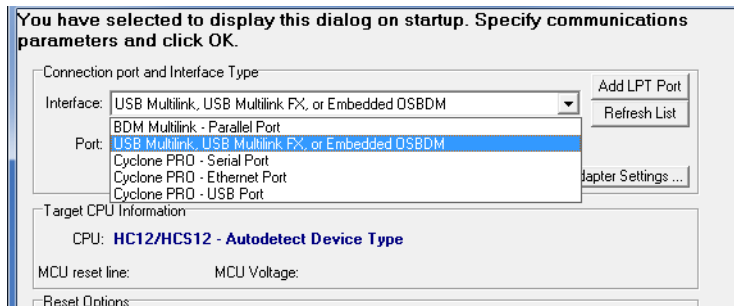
You have selected to display this dialog on startup. Specify communications parameters and click OK.

Connection port and Interface Type

Interface: USB Multilink, USB Multilink FX, or Embedded OSBDM

Add LPT Port

Refresh List

Port:

BDM Multilink - Parallel Port
USB Multilink, USB Multilink FX, or Embedded OSBDM
Cyclone PRO - Serial Port
Cyclone PRO - Ethernet Port
Cyclone PRO - USB Port

dapter Settings ...

Target CPU Information

CPU: HC12/HCS12 - Autodetect Device Type

MCU reset line:

MCU Voltage:

Reset Options